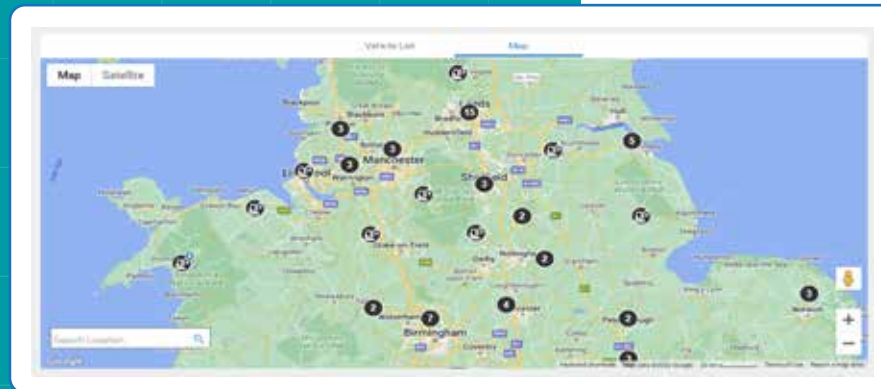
Vehicle List
Map
Map
Satellite
Blackpool
Blackburn
Leeds
Bradford
Bolton
Huddersfield
Manchester
Liverpool
Warrington
Sheffield
Stoke-on-Trent
Derby
Nottingham
Leicester
Wolverhampton
Birmingham
Coventry
Peterborough
Norwich
Search Location
Google
Keyboard shortcuts
Map data ©2022 Google
Terms of Use
Report a map error
15
3
3
2
5
3
2
2
2
4
7
2
3
2
+
−